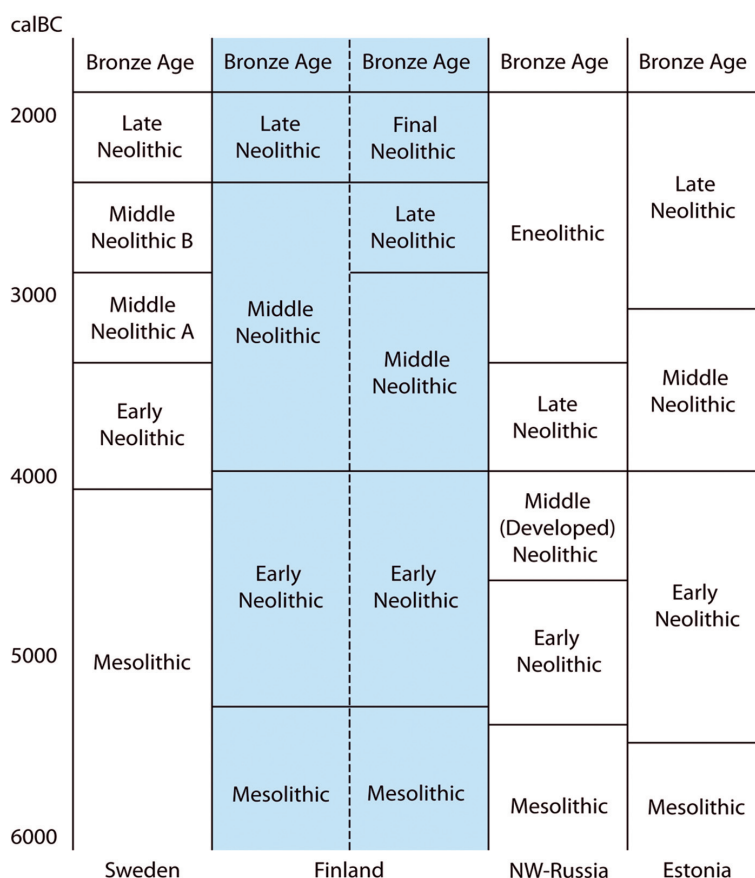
calBC

| | Sweden | Finland | Finland | NW-Russia | Estonia |
|---|---|---|---|---|---|
| | Bronze Age | Bronze Age | Bronze Age | Bronze Age | Bronze Age |
| 2000 | Late Neolithic | Late Neolithic | Final Neolithic | Eneolithic | Late Neolithic |
| | Middle Neolithic B | Middle Neolithic | Late Neolithic | | |
| 3000 | Middle Neolithic A | | Middle Neolithic | | Middle Neolithic |
| | Early Neolithic | | | Late Neolithic | |
| 4000 | Mesolithic | Early Neolithic | Early Neolithic | Middle (Developed) Neolithic | Early Neolithic |
| 5000 | | | | Early Neolithic | |
| 6000 | | Mesolithic | Mesolithic | Mesolithic | Mesolithic |

Sweden Finland NW-Russia Estonia